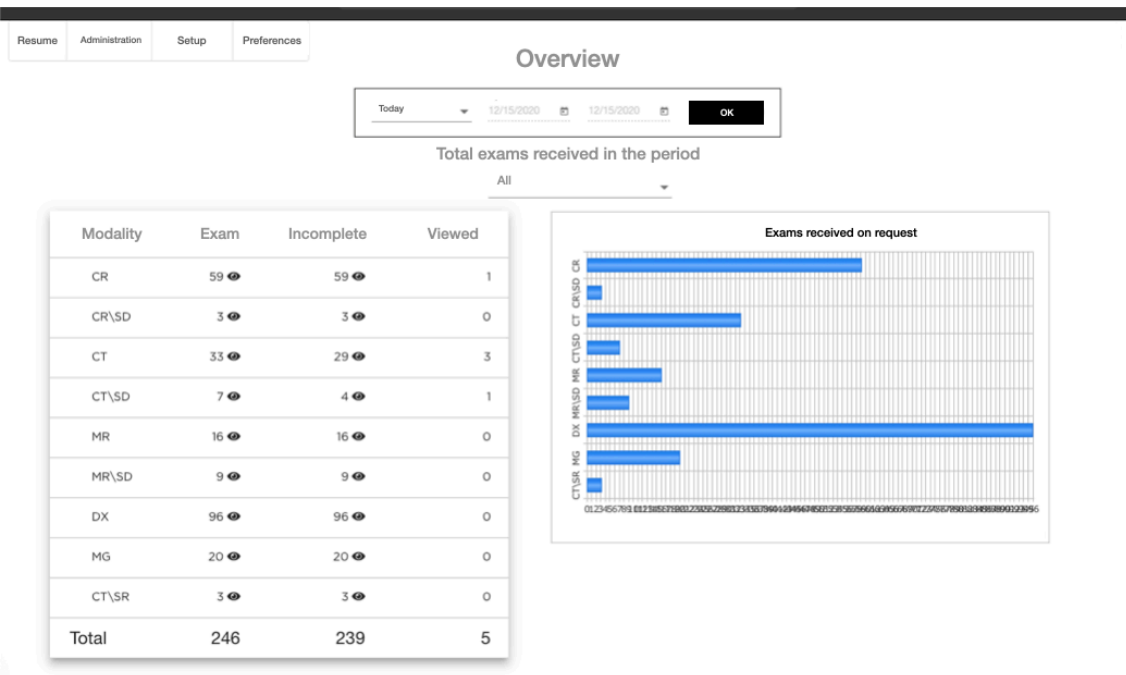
Resume Administration Setup Preferences

Overview

Today 12/15/2020 12/15/2020 OK

Total exams received in the period

All

| Modality | Exam | Incomplete | Viewed |
|---|---|---|---|
| CR | 59 | 59 | 1 |
| CR\SD | 3 | 3 | 0 |
| CT | 33 | 29 | 3 |
| CT\SD | 7 | 4 | 1 |
| MR | 16 | 16 | 0 |
| MR\SD | 9 | 9 | 0 |
| DX | 96 | 96 | 0 |
| MG | 20 | 20 | 0 |
| CT\SR | 3 | 3 | 0 |
| Total | 246 | 239 | 5 |

Exams received on request

CR
CR\SD
CT
CT\SD
MR
MR\SD
DX
MG
CT\SR

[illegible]